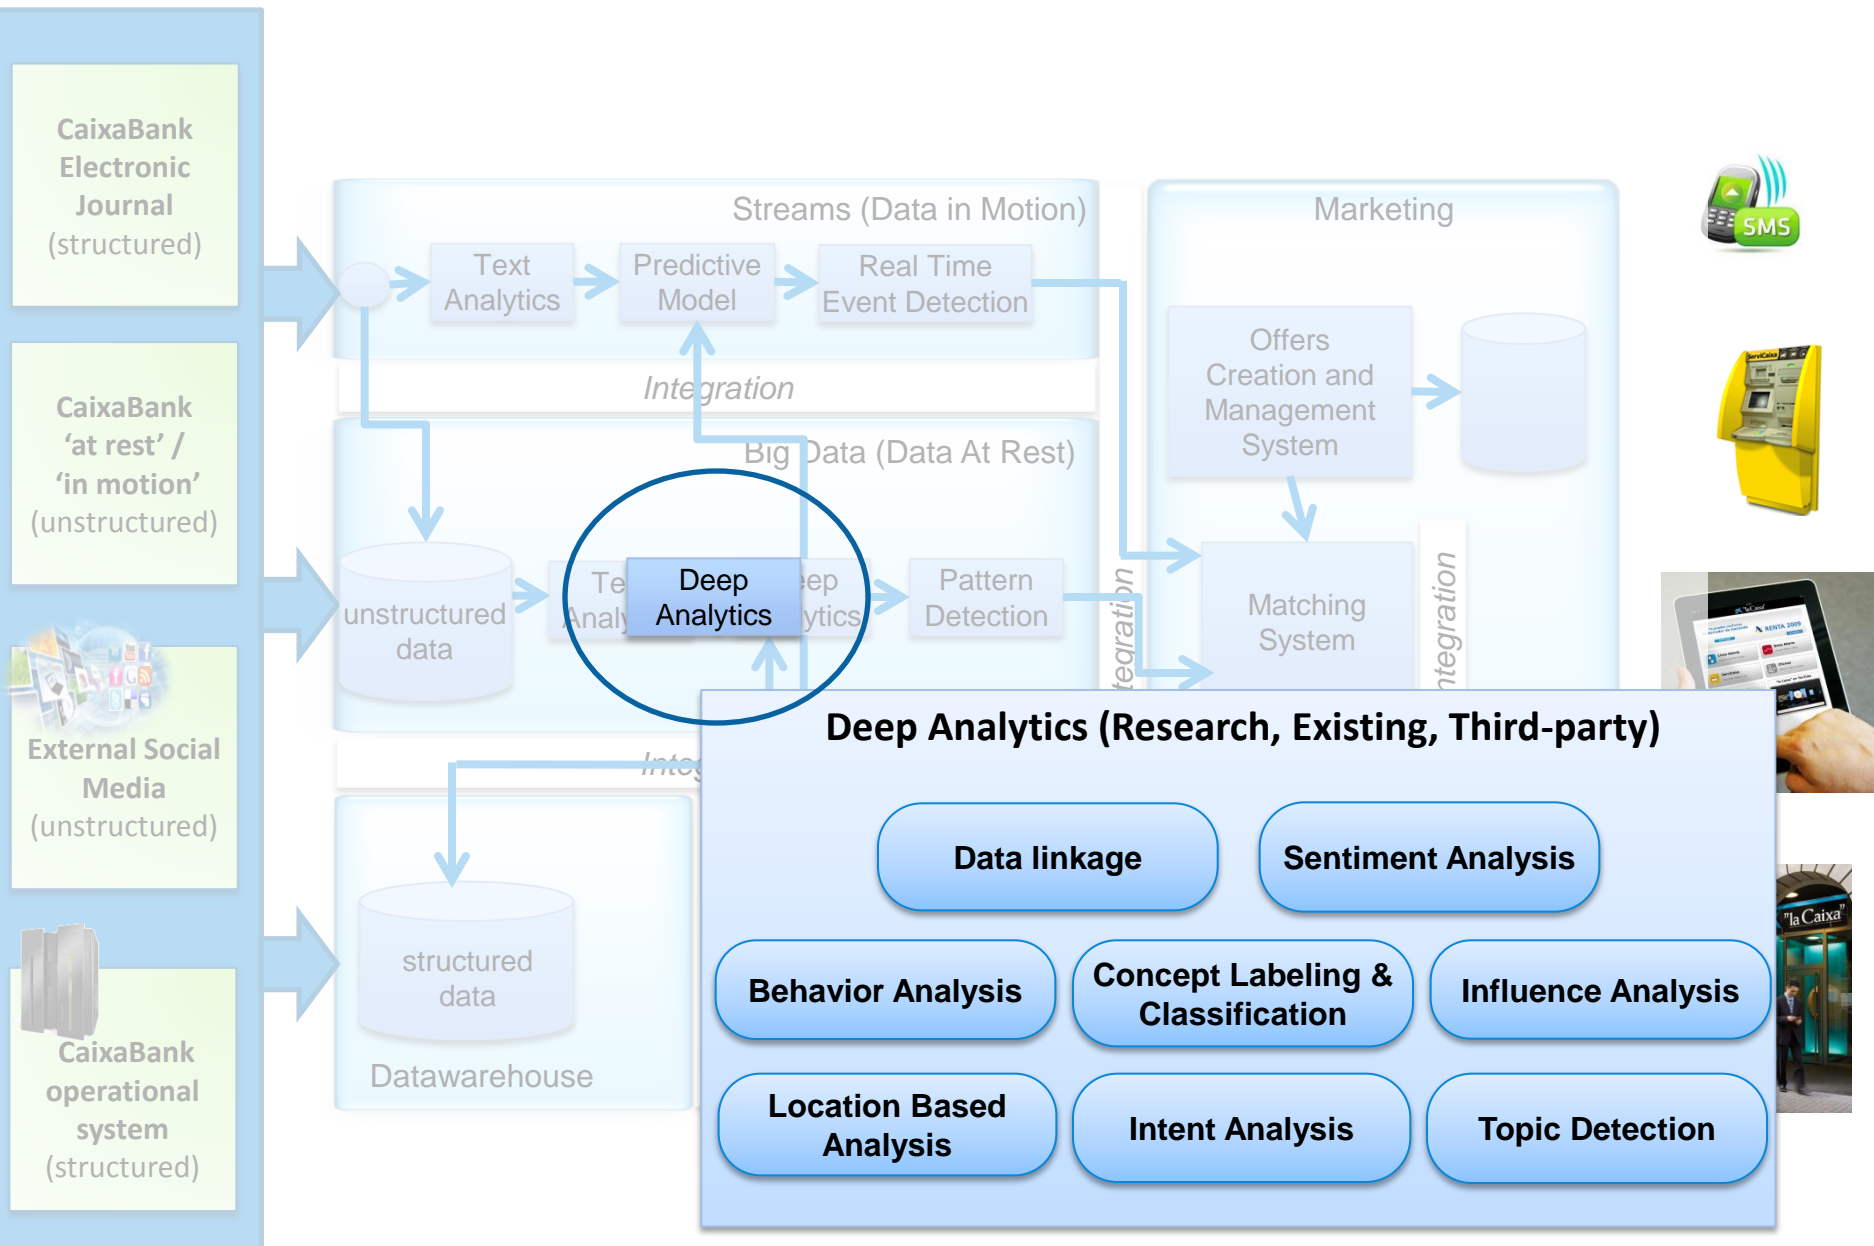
CaixaBank Electronic Journal (structured)

CaixaBank 'at rest' / 'in motion' (unstructured)

External Social Media (unstructured)

CaixaBank operational system (structured)

Streams (Data in Motion)

Text Analytics

Predictive Model

Real Time Event Detection

Integration

Big Data (Data At Rest)

unstructured data

Te Analy

Deep Analytics

ep ytics

Pattern Detection

Integ

structured data

Datawarehouse

Marketing

Offers Creation and Management System

Matching System

Integration

Integration

SMS

Deep Analytics (Research, Existing, Third-party)

Data linkage

Sentiment Analysis

Behavior Analysis

Concept Labeling & Classification

Influence Analysis

Location Based Analysis

Intent Analysis

Topic Detection

"la Caixa"